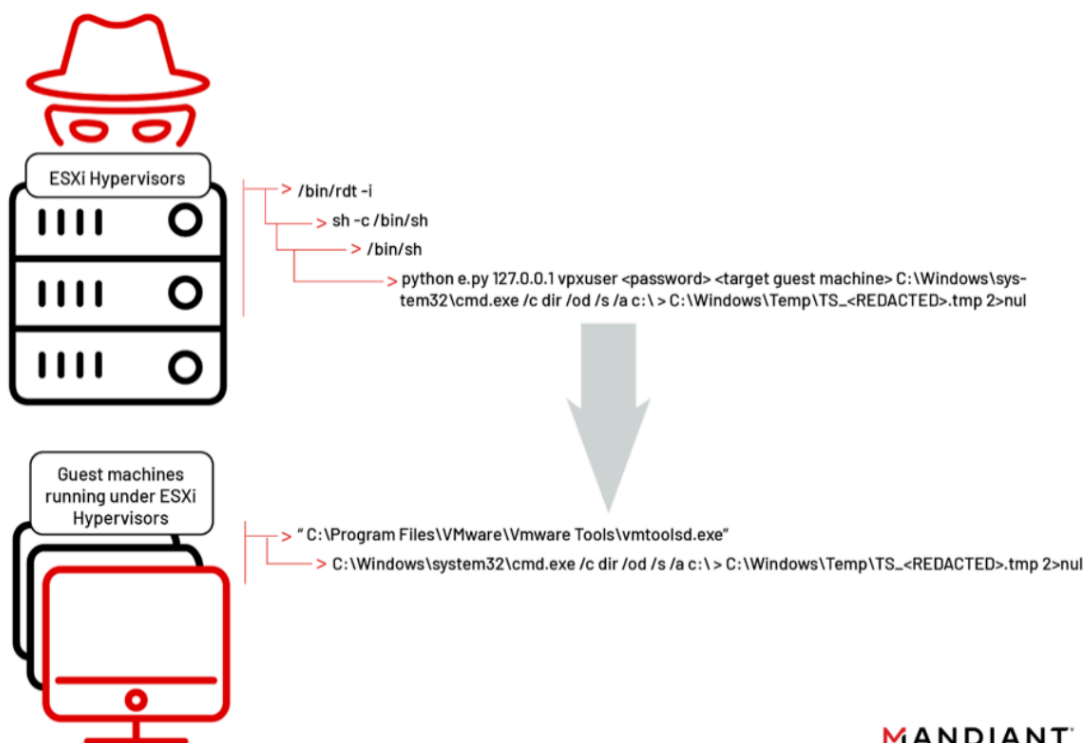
ESXi Hypervisors

> /bin/rdt -i

> sh -c /bin/sh

> /bin/sh

> python e.py 127.0.0.1 vpxuser <password> <target guest machine> C:\Windows\system32\cmd.exe /c dir /od /s /a c:\ > C:\Windows\Temp\TS_<REDACTED>.tmp 2>nul

Guest machines running under ESXi Hypervisors

> " C:\Program Files\VMware\Vmware Tools\vmtoolsd.exe"

> C:\Windows\system32\cmd.exe /c dir /od /s /a c:\ > C:\Windows\Temp\TS_<REDACTED>.tmp 2>nul

MANDIANT